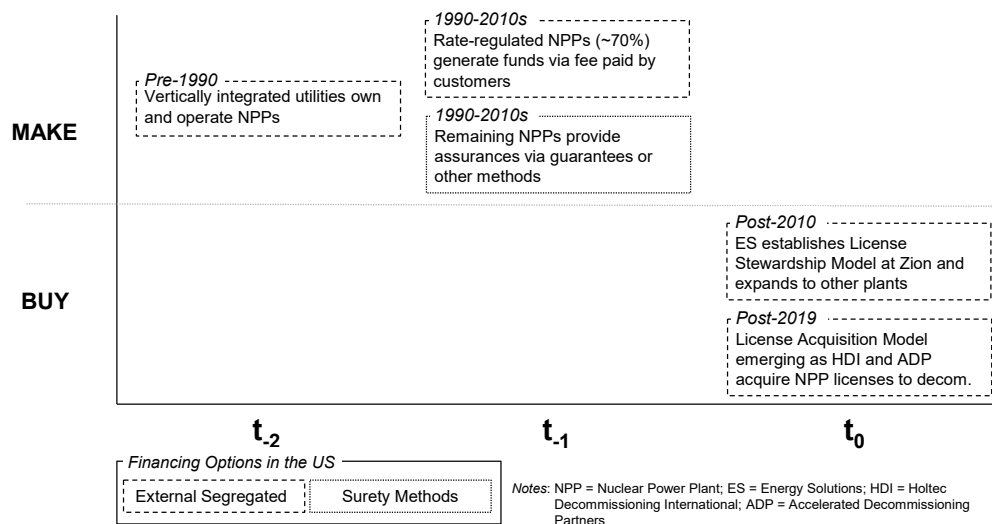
MAKE

BUY

Pre-1990
Vertically integrated utilities own and operate NPPs

1990-2010s
Rate-regulated NPPs (~70%) generate funds via fee paid by customers

1990-2010s
Remaining NPPs provide assurances via guarantees or other methods

Post-2010
ES establishes License Stewardship Model at Zion and expands to other plants

Post-2019
License Acquisition Model emerging as HDI and ADP acquire NPP licenses to decom.

$t_{-2}$

$t_{-1}$

$t_0$

Financing Options in the US
External Segregated
Surety Methods

Notes: NPP = Nuclear Power Plant; ES = Energy Solutions; HDI = Holtec Decommissioning International; ADP = Accelerated Decommissioning Partners